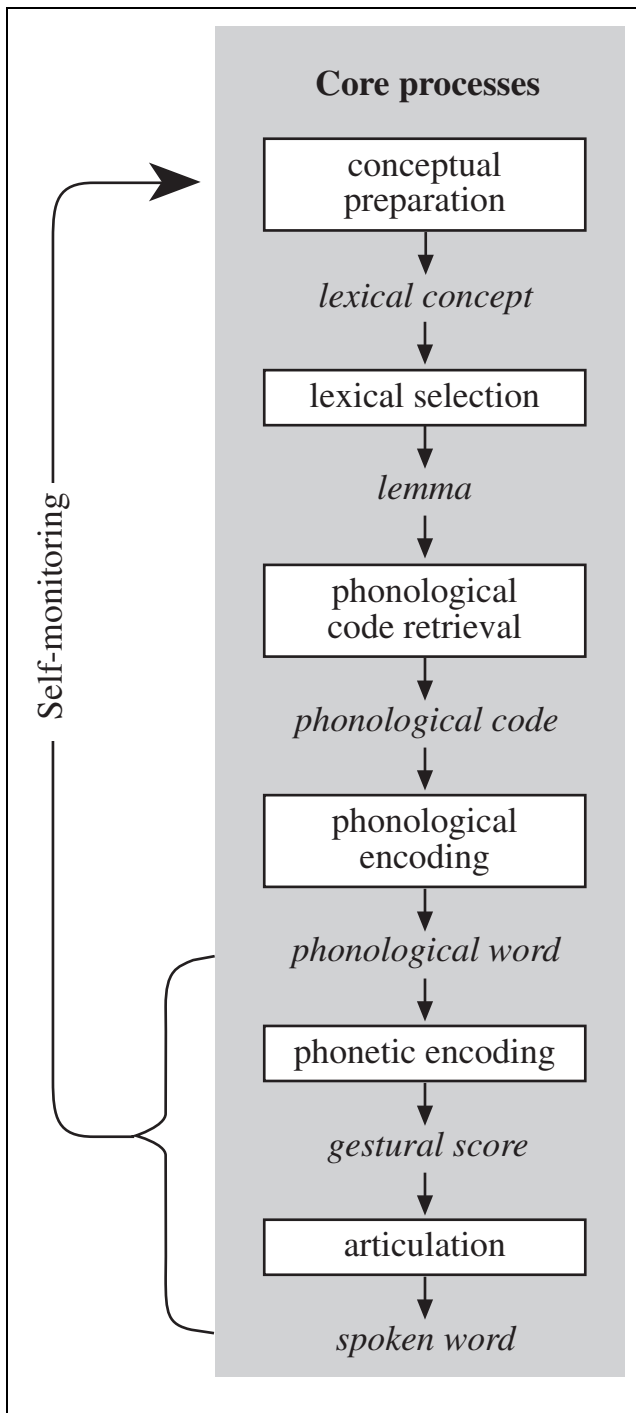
Core processes

conceptual preparation

lexical concept

lexical selection

lemma

phonological code retrieval

phonological code

phonological encoding

phonological word

phonetic encoding

gestural score

articulation

spoken word

Self-monitoring